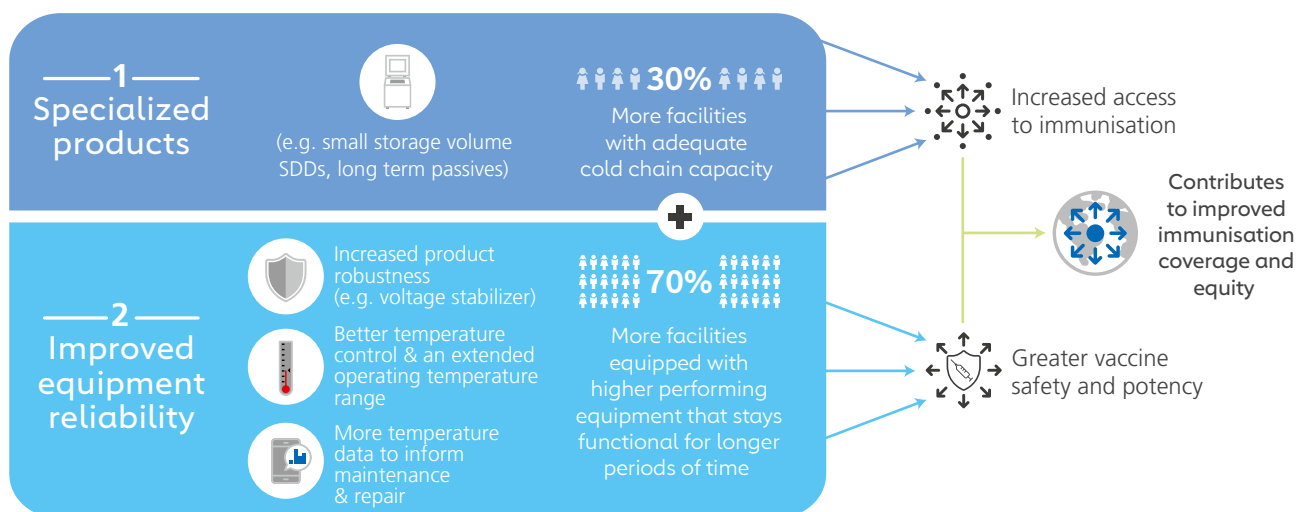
1
Specialized products

(e.g. small storage volume SDDs, long term passives)

30%
More facilities with adequate cold chain capacity

Increased access to immunisation

Contributes to improved immunisation coverage and equity

2
Improved equipment reliability

Increased product robustness (e.g. voltage stabilizer)

Better temperature control & an extended operating temperature range

More temperature data to inform maintenance & repair

70%
More facilities equipped with higher performing equipment that stays functional for longer periods of time

Greater vaccine safety and potency